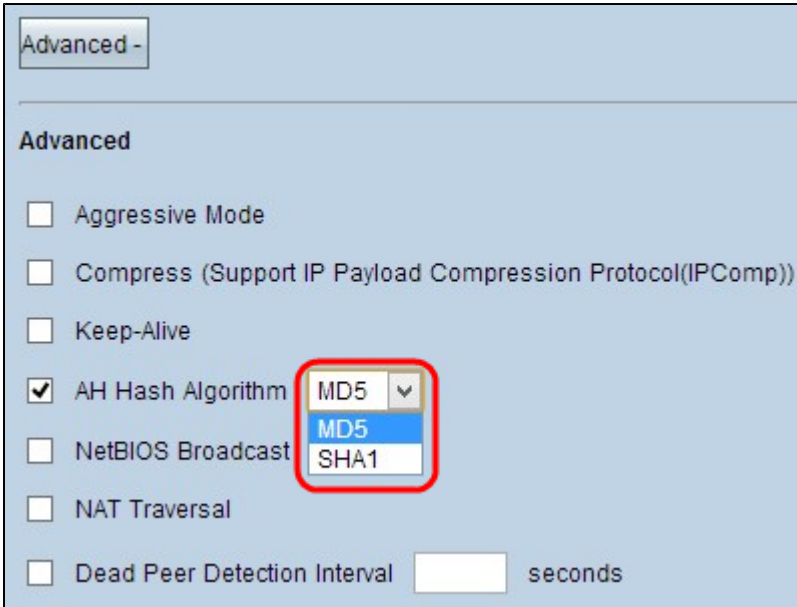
Advanced -

Advanced

Aggressive Mode

Compress (Support IP Payload Compression Protocol(IPComp))

Keep-Alive

AH Hash Algorithm MD5

MD5
SHA1

NetBIOS Broadcast

NAT Traversal

Dead Peer Detection Interval seconds